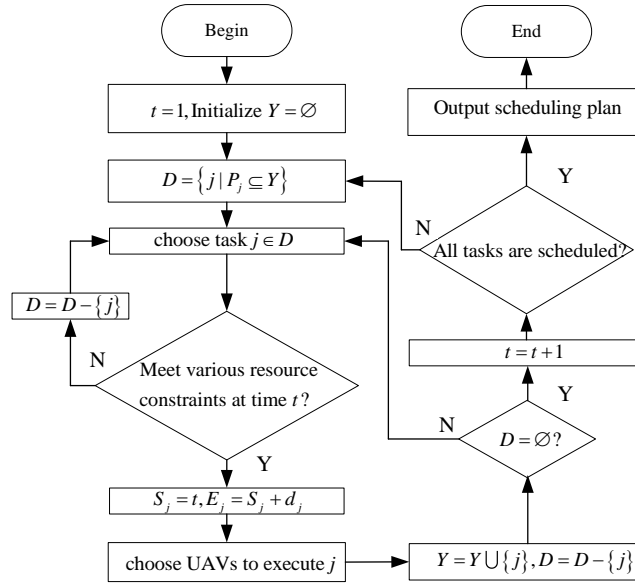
Begin

$t=1$, Initialize $Y=\varnothing$

$D=\left\{ j \mid P_j \subseteq Y \right\}$

choose task $j \in D$

$D=D-\left\{ j \right\}$

N

Meet various resource constraints at time $t$?

Y

$S_j=t, E_j=S_j+d_j$

choose UAVs to execute $j$

$Y=Y \bigcup \left\{ j \right\}, D=D-\left\{ j \right\}$

N

$D=\varnothing$?

Y

$t=t+1$

N

All tasks are scheduled?

Y

Output scheduling plan

End